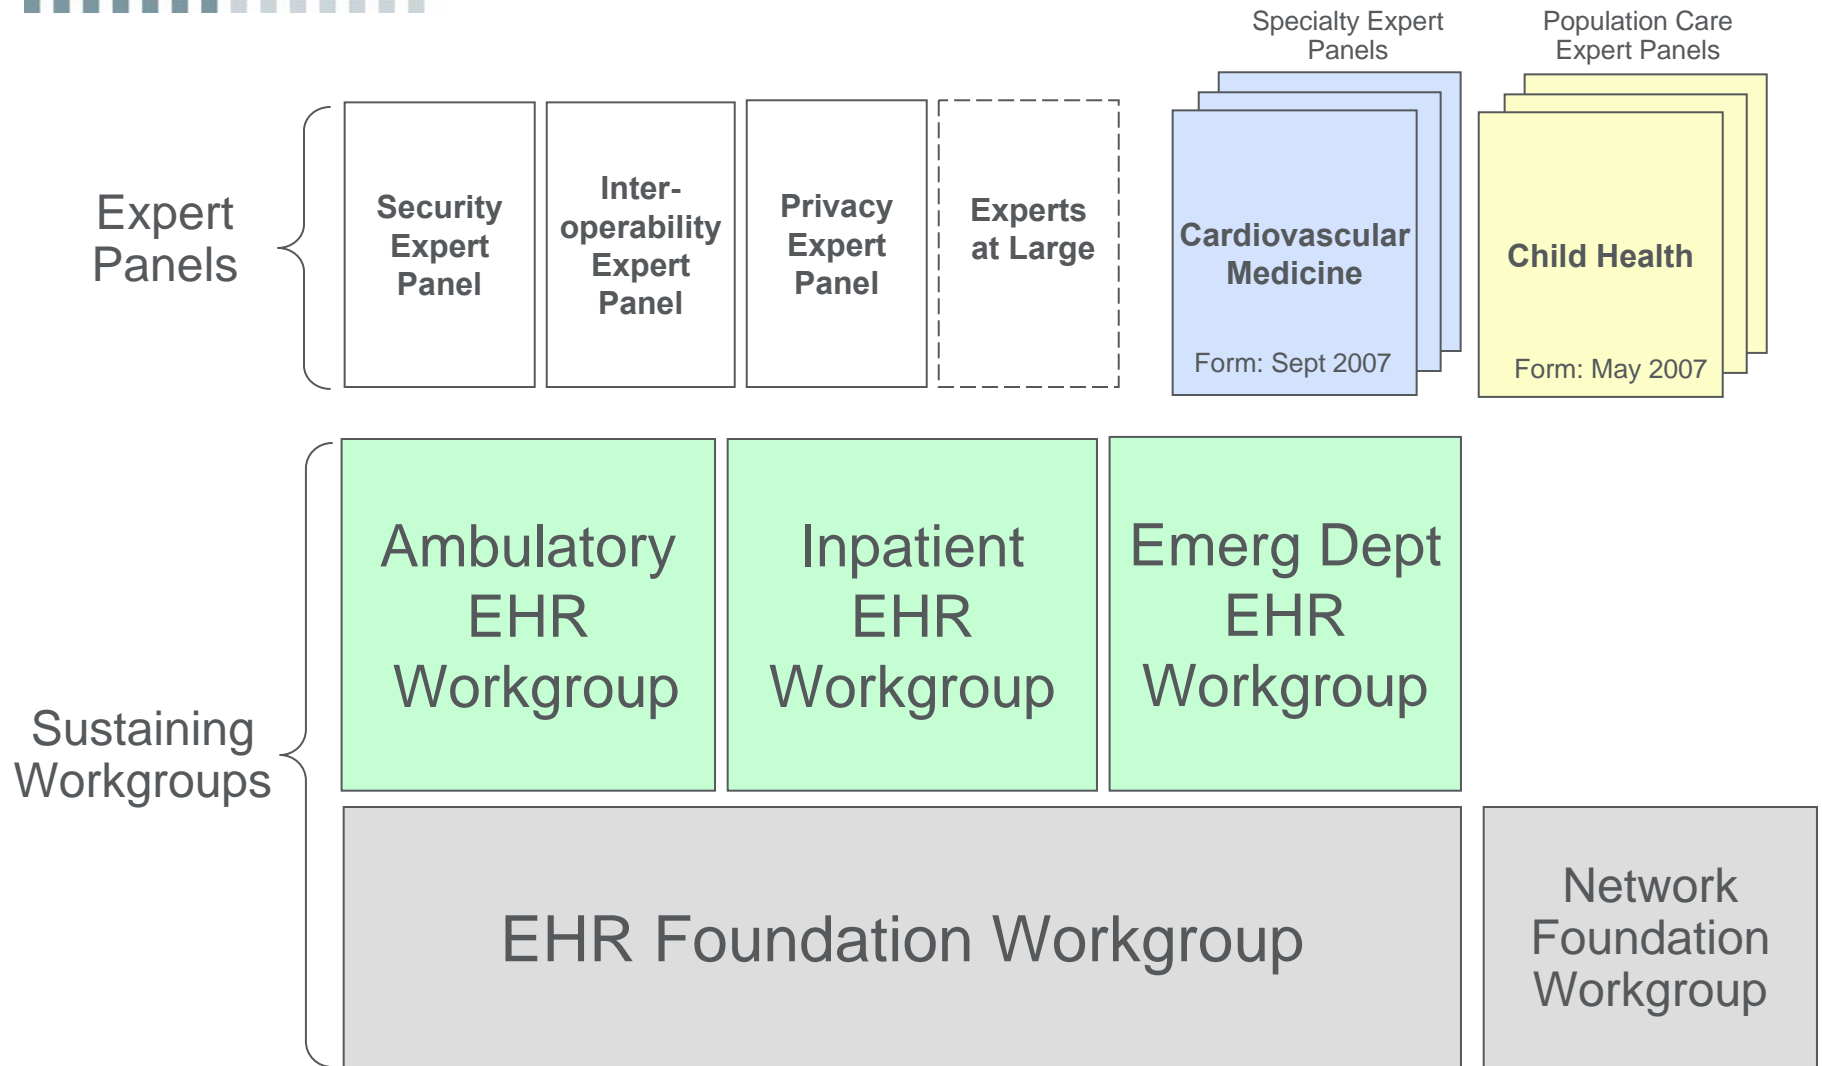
Specialty Expert Panels

Population Care Expert Panels

Expert Panels

Security Expert Panel

Inter-operability Expert Panel

Privacy Expert Panel

Experts at Large

Cardiovascular Medicine

Form: Sept 2007

Child Health

Form: May 2007

Sustaining Workgroups

Ambulatory EHR Workgroup

Inpatient EHR Workgroup

Emerg Dept EHR Workgroup

EHR Foundation Workgroup

Network Foundation Workgroup